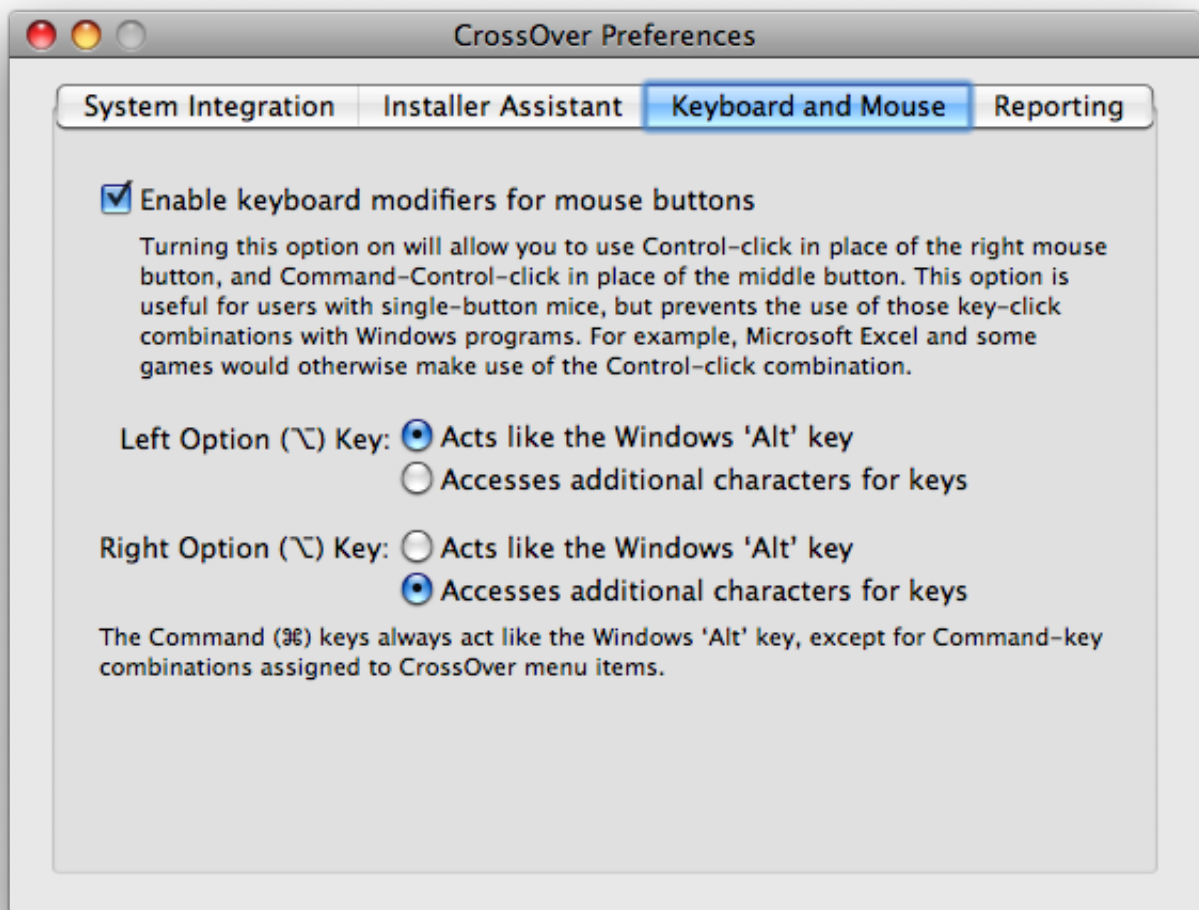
CrossOver Preferences

System Integration | Installer Assistant | Keyboard and Mouse | Reporting

Enable keyboard modifiers for mouse buttons

Turning this option on will allow you to use Control-click in place of the right mouse button, and Command-Control-click in place of the middle button. This option is useful for users with single-button mice, but prevents the use of those key-click combinations with Windows programs. For example, Microsoft Excel and some games would otherwise make use of the Control-click combination.

Left Option (⌥) Key: Acts like the Windows 'Alt' key
Accesses additional characters for keys

Right Option (⌥) Key: Acts like the Windows 'Alt' key
Accesses additional characters for keys

The Command (⌘) keys always act like the Windows 'Alt' key, except for Command-key combinations assigned to CrossOver menu items.